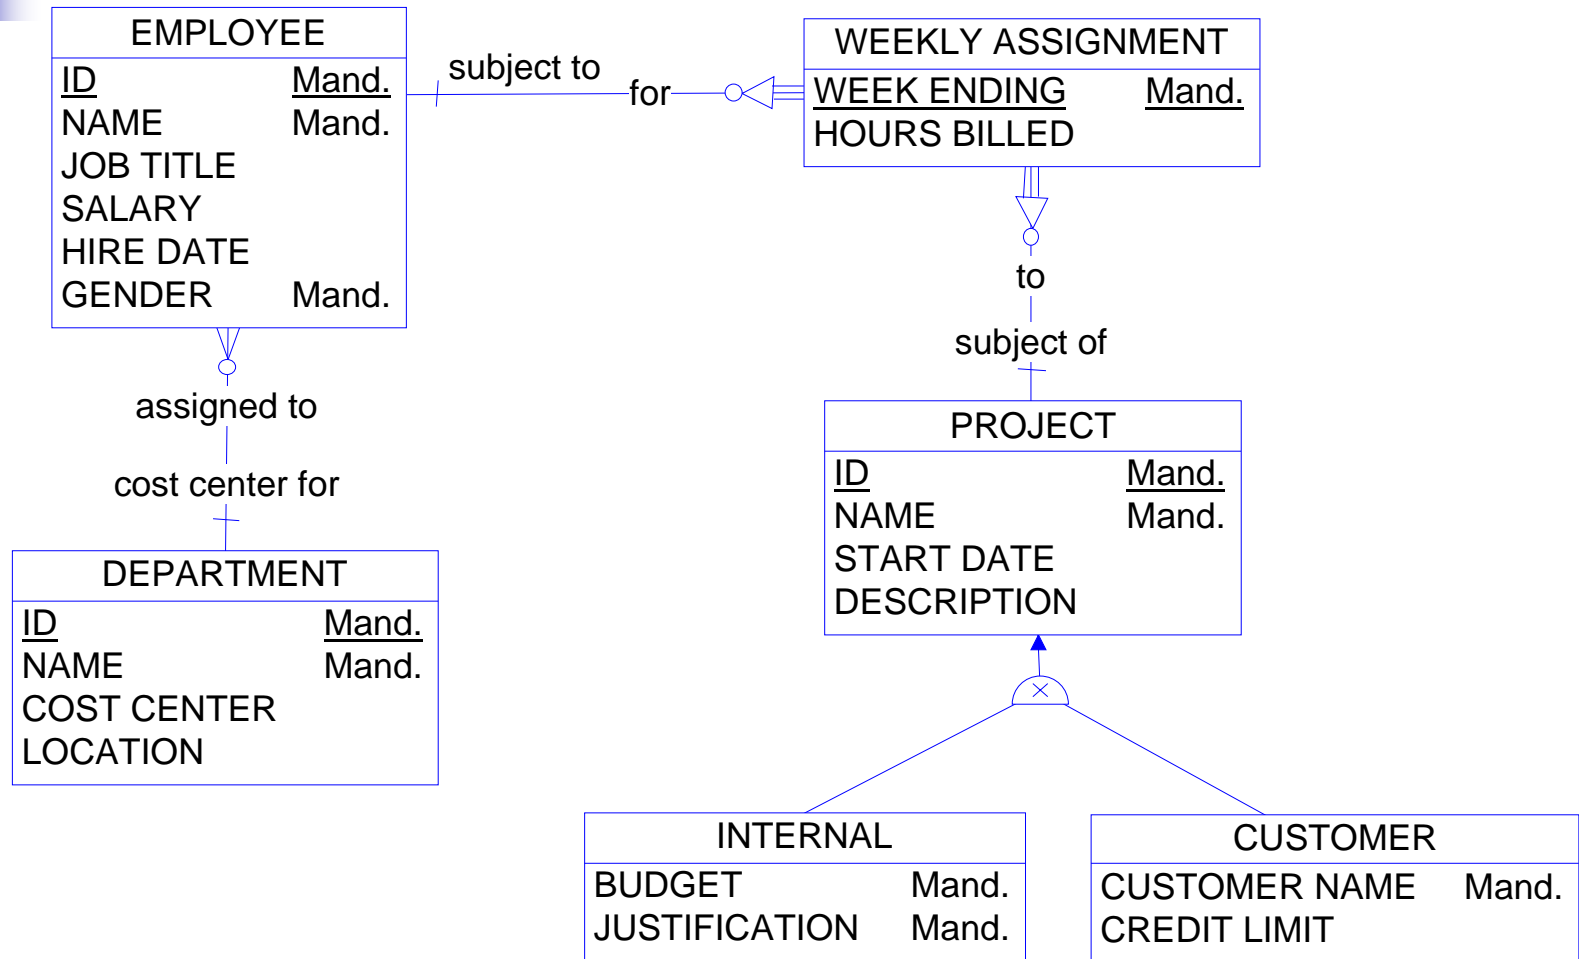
EMPLOYEE

| | |
|---|---|
| ID | Mand. |
| NAME | Mand. |
| JOB TITLE | |
| SALARY | |
| HIRE DATE | |
| GENDER | Mand. |

subject to

for

WEEKLY ASSIGNMENT

| | |
|---|---|
| WEEK ENDING | Mand. |
| HOURS BILLED | |

to

subject of

assigned to

cost center for

DEPARTMENT

| | |
|---|---|
| ID | Mand. |
| NAME | Mand. |
| COST CENTER | |
| LOCATION | |

PROJECT

| | |
|---|---|
| ID | Mand. |
| NAME | Mand. |
| START DATE | |
| DESCRIPTION | |

INTERNAL

| | |
|---|---|
| BUDGET | Mand. |
| JUSTIFICATION | Mand. |

CUSTOMER

| | |
|---|---|
| CUSTOMER NAME | Mand. |
| CREDIT LIMIT | |